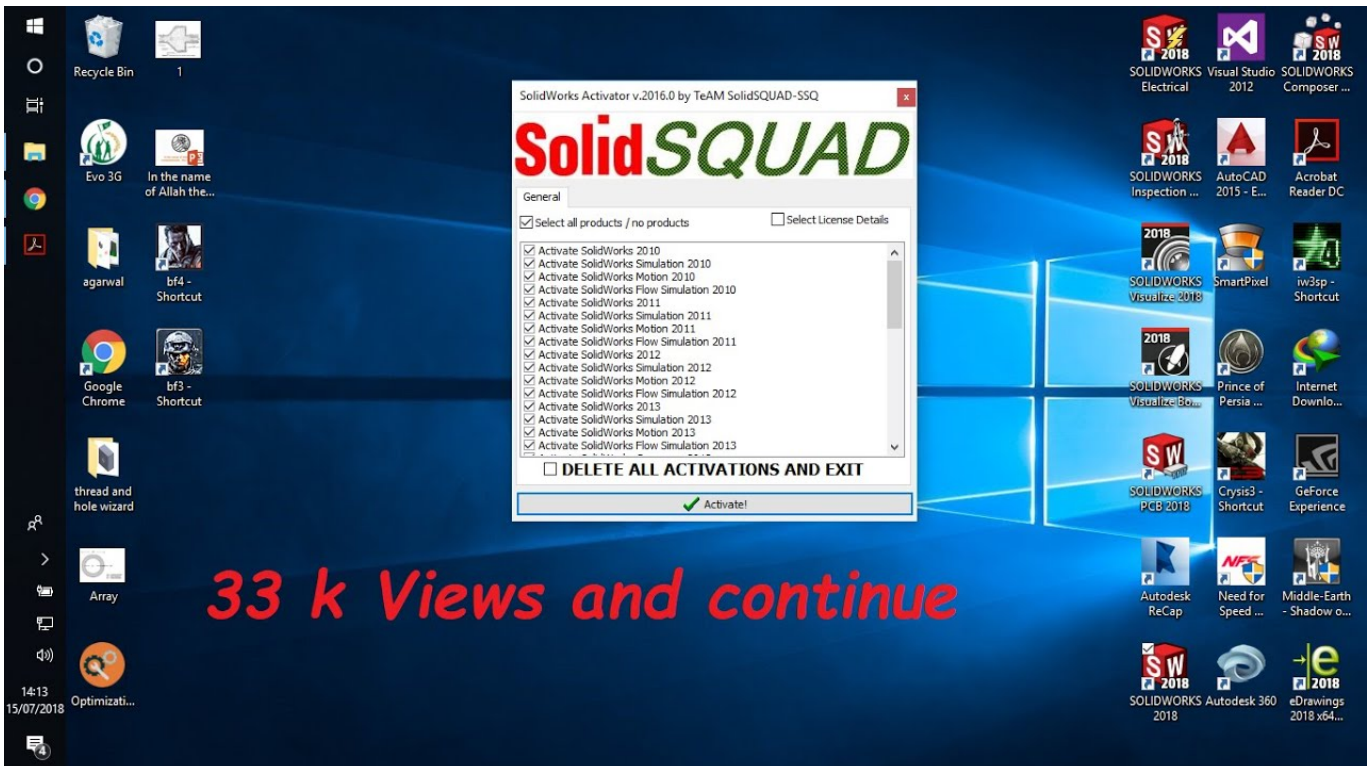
Recycle Bin
1
Evo 3G
In the name of Allah the...
agarwal
bf4 - Shortcut
Google Chrome
bf3 - Shortcut
thread and hole wizard
Array
Optimizati...

SolidWorks Activator v.2016.0 by TeAM SolidSQUAD-SSQ
x
SolidSQUAD
General
Select all products / no products
Select License Details
Activate SolidWorks 2010
Activate SolidWorks Simulation 2010
Activate SolidWorks Motion 2010
Activate SolidWorks Flow Simulation 2010
Activate SolidWorks 2011
Activate SolidWorks Simulation 2011
Activate SolidWorks Motion 2011
Activate SolidWorks Flow Simulation 2011
Activate SolidWorks 2012
Activate SolidWorks Simulation 2012
Activate SolidWorks Motion 2012
Activate SolidWorks Flow Simulation 2012
Activate SolidWorks 2013
Activate SolidWorks Simulation 2013
Activate SolidWorks Motion 2013
Activate SolidWorks Flow Simulation 2013
DELETE ALL ACTIVATIONS AND EXIT
Activate!

33 k Views and continue

2018
SOLIDWORKS Electrical
Visual Studio 2012
2018
SOLIDWORKS Composer ...
2018
SOLIDWORKS Inspection ...
AutoCAD 2015 - E...
Acrobat Reader DC
2018
SOLIDWORKS Visualize 2018
SmartPixel
iw3sp - Shortcut
2018
SOLIDWORKS Visualize Bo...
Prince of Persia ...
Internet Downlo...
SOLIDWORKS PCB 2018
Crysis3 - Shortcut
GeForce Experience
Autodesk ReCap
Need for Speed ...
Middle-Earth - Shadow o...
2018
SOLIDWORKS 2018
Autodesk 360
2018
eDrawings 2018 x64...

14:13
15/07/2018
4